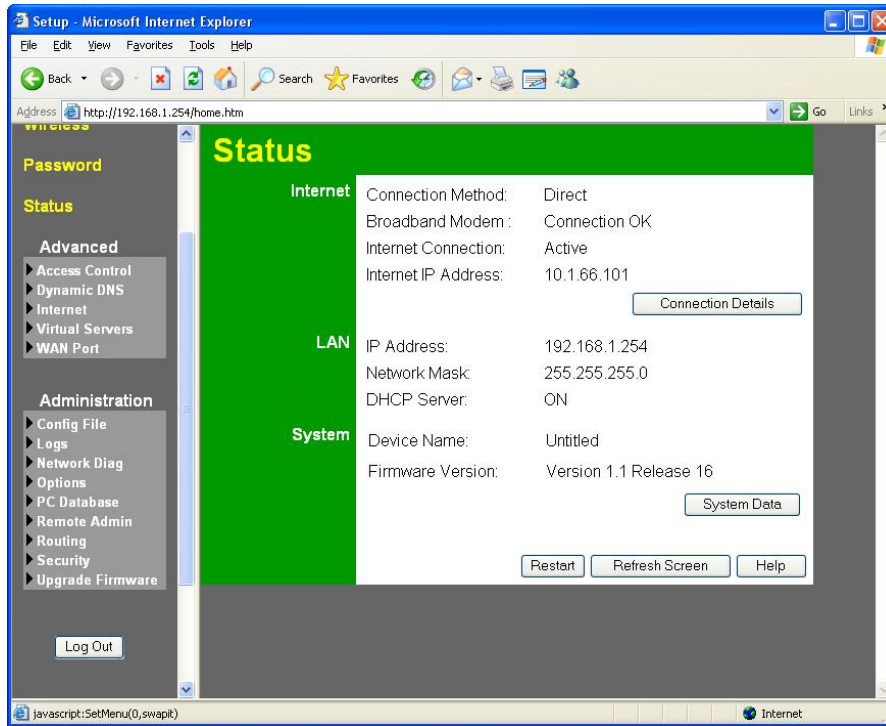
Setup - Microsoft Internet Explorer

File Edit View Favorites Tools Help

Back Search Favorites

Address http://192.168.1.254/home.htm Go Links

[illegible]

Password

Status

Advanced

Access Control
Dynamic DNS
Internet
Virtual Servers
WAN Port

Administration

Config File
Logs
Network Diag
Options
PC Database
Remote Admin
Routing
Security
Upgrade Firmware

Log Out

Status

Internet

| | |
|---|---|
| Connection Method: | Direct |
| Broadband Modem : | Connection OK |
| Internet Connection: | Active |
| Internet IP Address: | 10.1.66.101 |

Connection Details

LAN

| | |
|---|---|
| IP Address: | 192.168.1.254 |
| Network Mask: | 255.255.255.0 |
| DHCP Server: | ON |

System

| | |
|---|---|
| Device Name: | Untitled |
| Firmware Version: | Version 1.1 Release 16 |

System Data

Restart Refresh Screen Help

javascript:SetMenu(0,swapit)

Internet